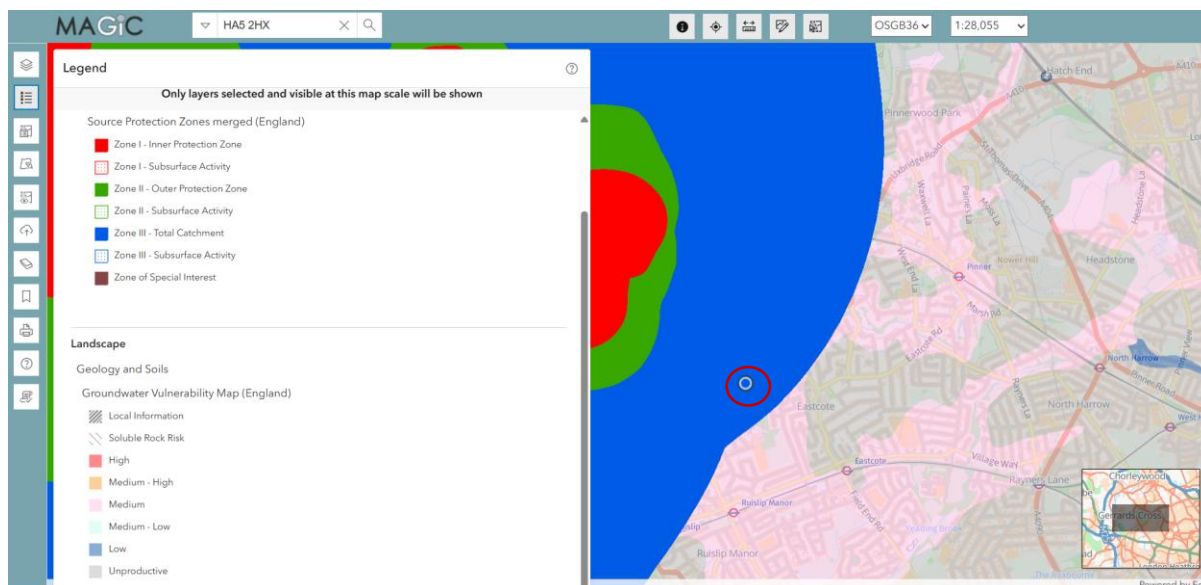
MAGIC HA5 2HX OSGB36 1:28,055

Legend

Only layers selected and visible at this map scale will be shown

Source Protection Zones merged (England)

Zone I - Inner Protection Zone
Zone I - Subsurface Activity
Zone II - Outer Protection Zone
Zone II - Subsurface Activity
Zone III - Total Catchment
Zone III - Subsurface Activity
Zone of Special Interest

Landscape

Geology and Soils

Groundwater Vulnerability Map (England)

Local Information
Soluble Rock Risk
High
Medium - High
Medium
Medium - Low
Low
Unproductive

Hatch End
Pinnerwood Park
Uxbridge Road
Waxwell La
Paines La
Moss La
West End La
Pinner
Nower Hill
Headstone
Marsh Rd
Eastcote Rd
North Harrow
Eastcote
North Harrow
Rayners La
Village Way
Eastcote
Rayners Lane
Ruislip Manor
Field End Rd
Ruislip Manor
Chorleywood
Gerrards Cross
A410
A404